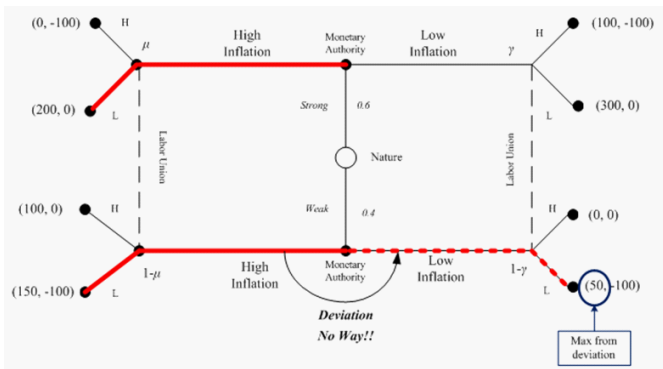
(0, -100)
H
$\mu$
High Inflation
Monetary Authority
Low Inflation
$\gamma$
H
(100, -100)
(200, 0)
L
Strong
0.6
L
(300, 0)
Labor Union
Nature
Labor Union
Weak
0.4
(100, 0)
H
H
(0, 0)
1-$\mu$
High Inflation
Monetary Authority
Low Inflation
1-$\gamma$
(150, -100)
L
L
(50, -100)
Deviation
No Way!!
Max from deviation